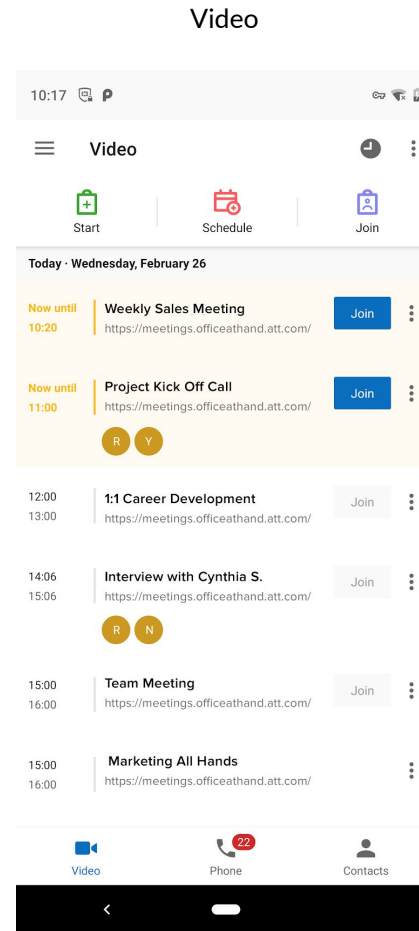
Video

10:17

Video

Start

Schedule

Join

Today · Wednesday, February 26

Now until
10:20

Weekly Sales Meeting
https://meetings.officeathand.att.com/

Join

Now until
11:00

Project Kick Off Call
https://meetings.officeathand.att.com/

Join

R Y

12:00
13:00

1:1 Career Development
https://meetings.officeathand.att.com/

Join

14:06
15:06

Interview with Cynthia S.
https://meetings.officeathand.att.com/

Join

R N

15:00
16:00

Team Meeting
https://meetings.officeathand.att.com/

Join

15:00
16:00

Marketing All Hands
https://meetings.officeathand.att.com/

Video

22
Phone

Contacts